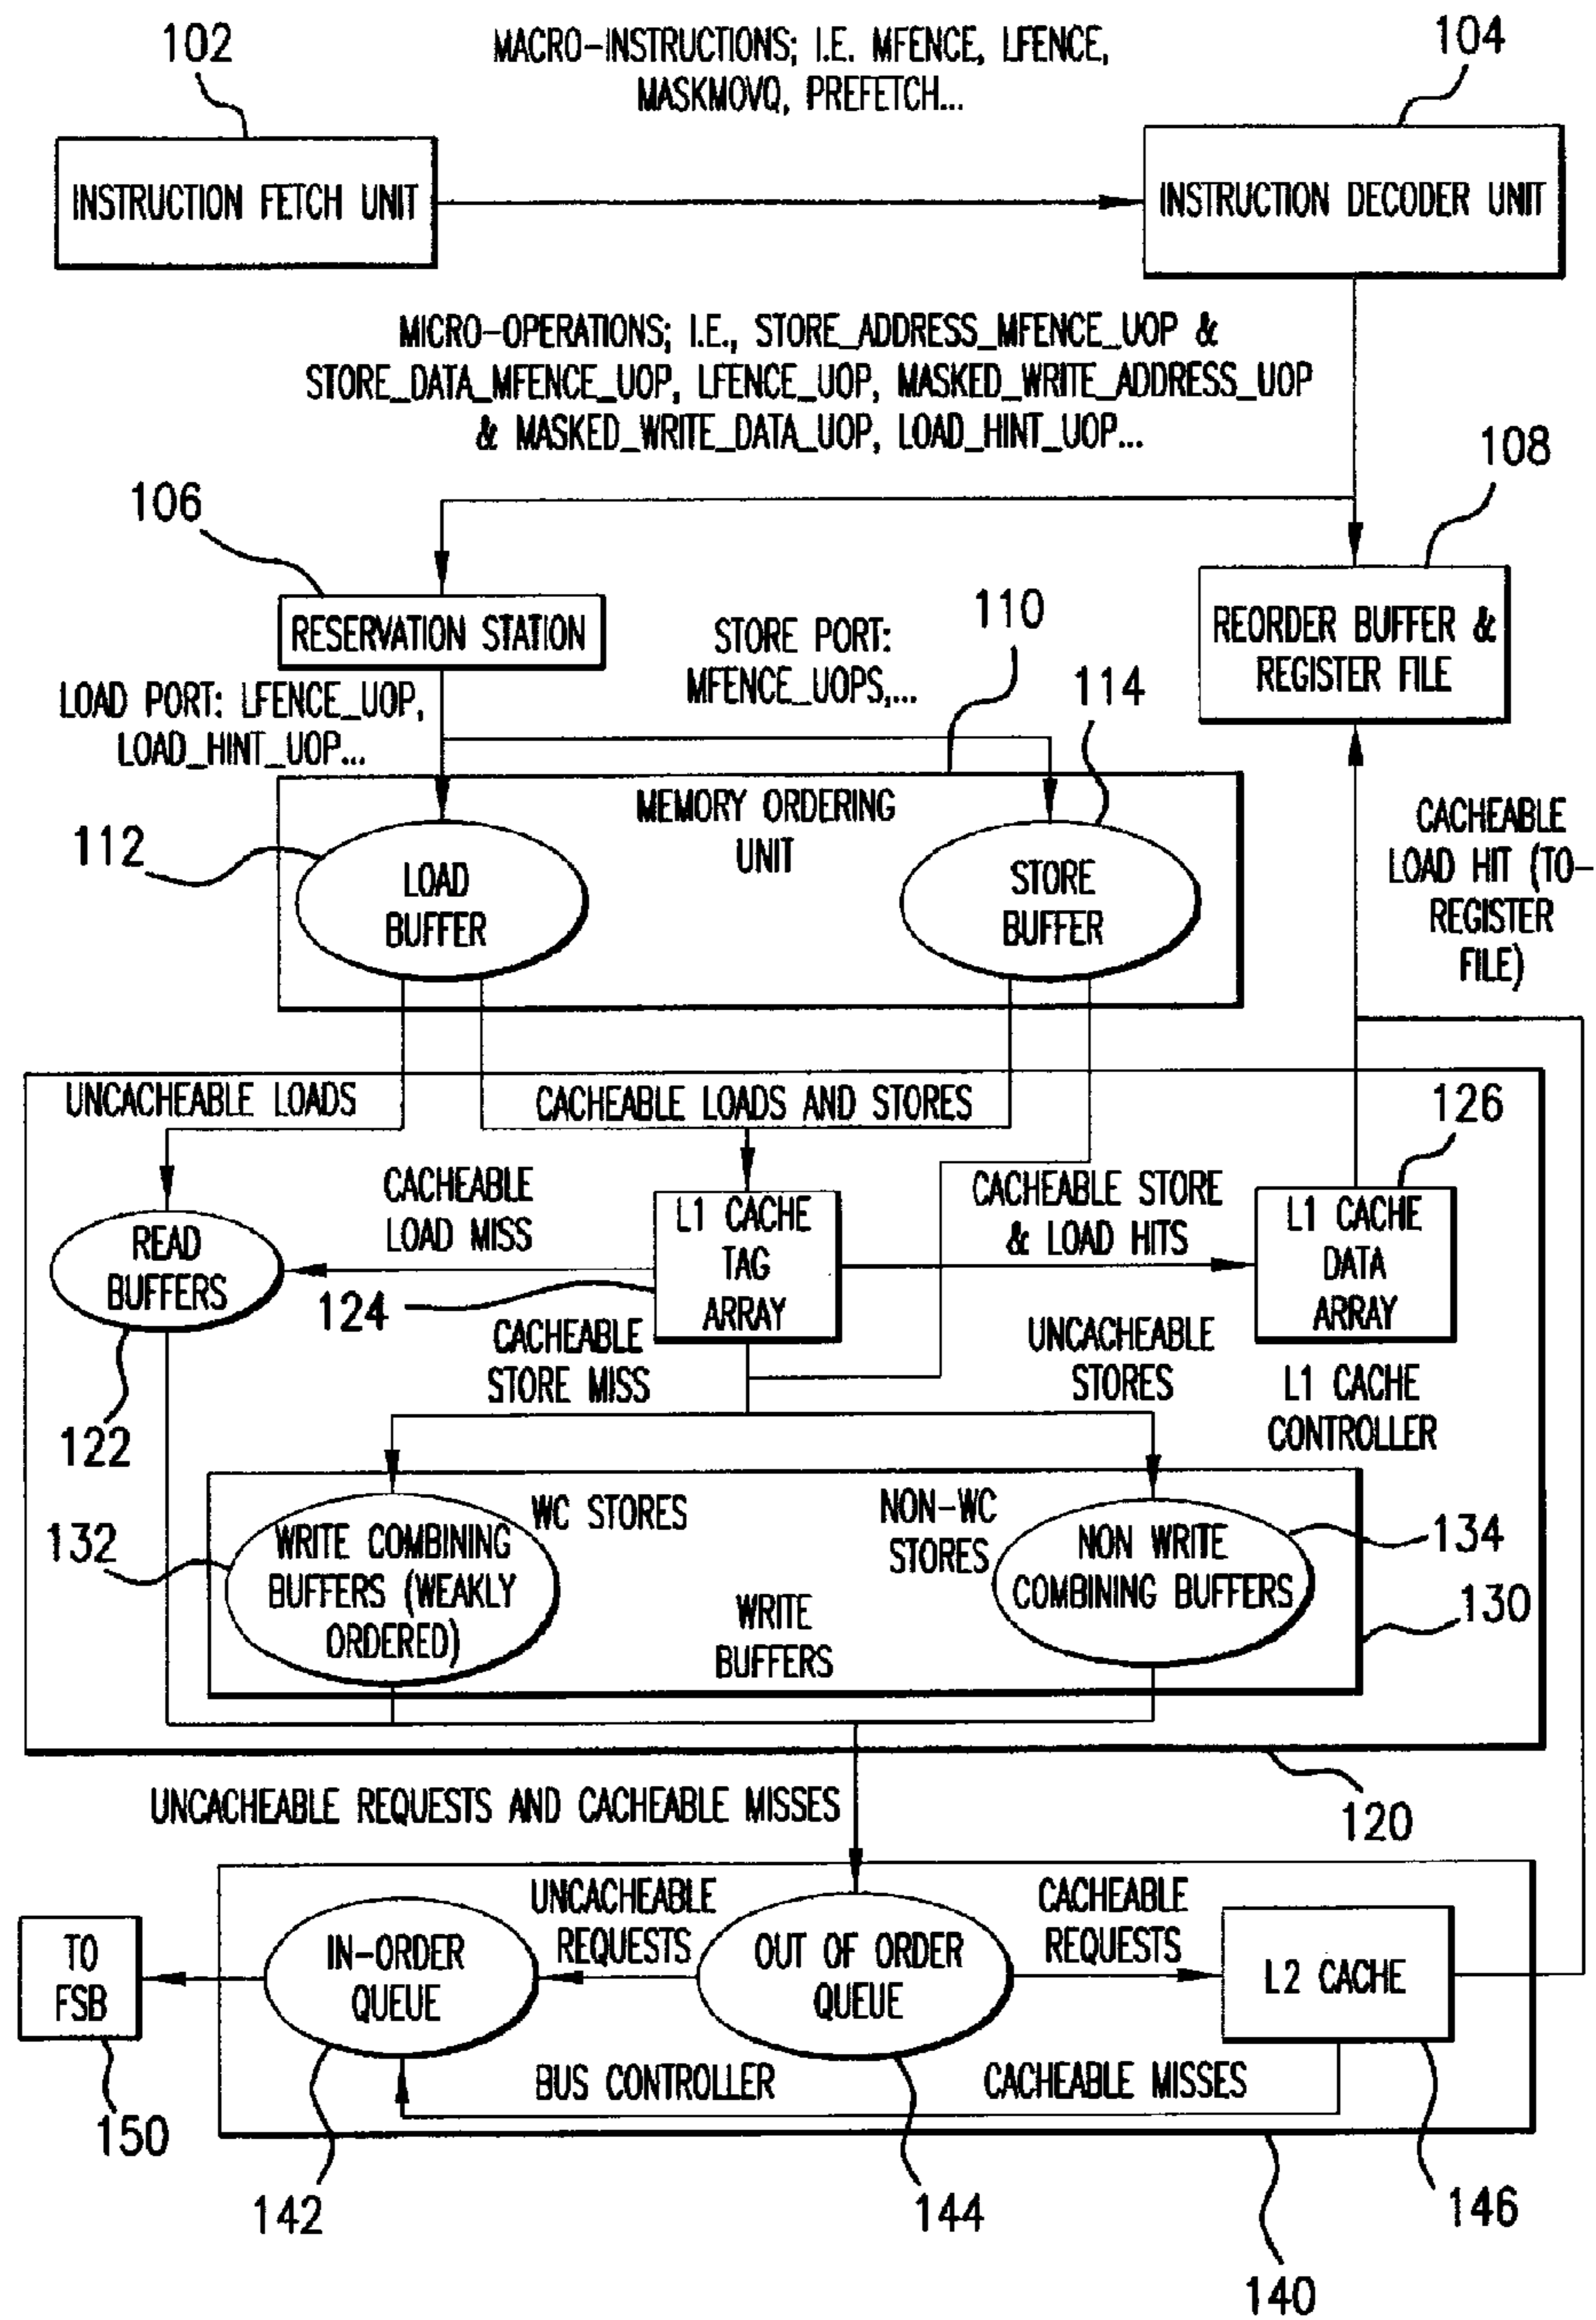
102

MACRO-INSTRUCTIONS; I.E. MFENCE, LFENCE, MASKMOVQ, PREFETCH...

104

INSTRUCTION FETCH UNIT

INSTRUCTION DECODER UNIT

MICRO-OPERATIONS; I.E., STORE_ADDRESS_MFENCE_UOP & STORE_DATA_MFENCE_UOP, LFENCE_UOP, MASKED_WRITE_ADDRESS_UOP & MASKED_WRITE_DATA_UOP, LOAD_HINT_UOP...

108

106

RESERVATION STATION

STORE PORT: MFENCE_UOPS,...

110

REORDER BUFFER & REGISTER FILE

LOAD PORT: LFENCE_UOP, LOAD_HINT_UOP...

114

MEMORY ORDERING UNIT

112

LOAD BUFFER

STORE BUFFER

CACHEABLE LOAD HIT (TO-REGISTER FILE)

UNCACHEABLE LOADS

CACHEABLE LOADS AND STORES

126

CACHEABLE LOAD MISS

L1 CACHE TAG ARRAY

CACHEABLE STORE & LOAD HITS

L1 CACHE DATA ARRAY

READ BUFFERS

124

CACHEABLE STORE MISS

UNCACHEABLE STORES

L1 CACHE CONTROLLER

122

WC STORES

NON-WC STORES

132

WRITE COMBINING BUFFERS (WEAKLY ORDERED)

WRITE BUFFERS

NON WRITE COMBINING BUFFERS

134

130

UNCACHEABLE REQUESTS AND CACHEABLE MISSES

120

TO FSB

IN-ORDER QUEUE

UNCACHEABLE REQUESTS

OUT OF ORDER QUEUE

CACHEABLE REQUESTS

L2 CACHE

BUS CONTROLLER

CACHEABLE MISSES

150

142

144

146

140